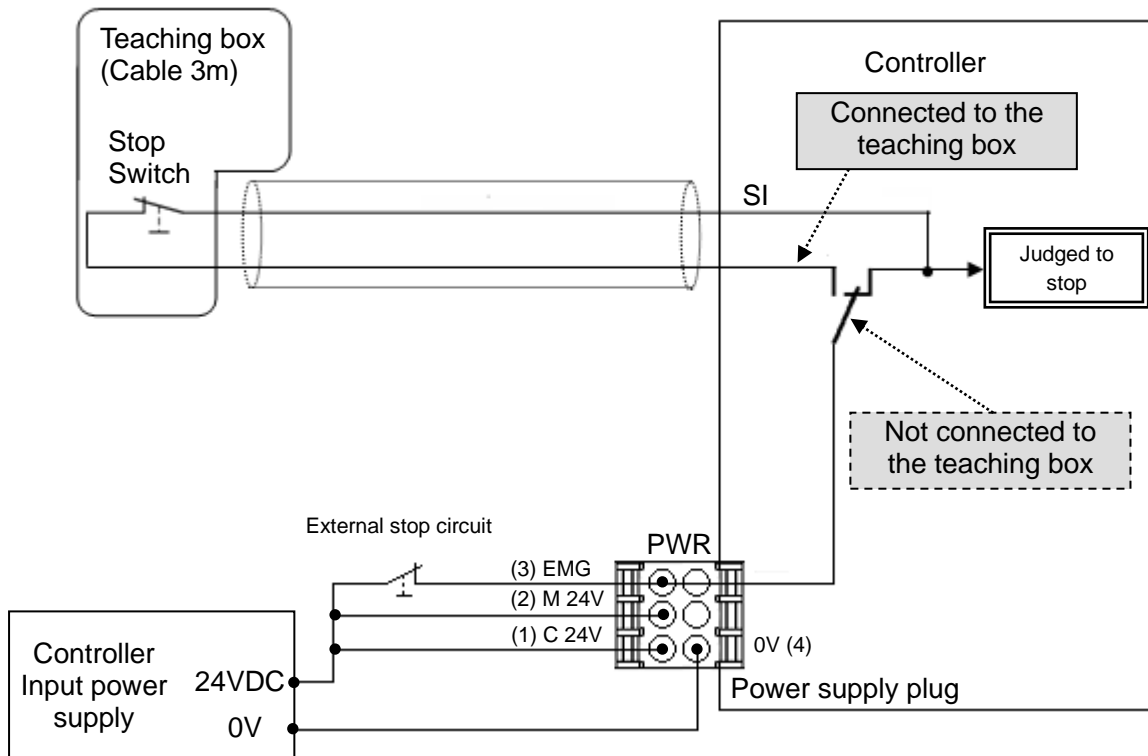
Teaching box
(Cable 3m)

Stop
Switch

Controller

Connected to the
teaching box

SI

Judged to
stop

Not connected to
the teaching box

External stop circuit

PWR

(3) EMG

(2) M 24V

(1) C 24V

0V (4)

Controller
Input power
supply

24VDC

0V

Power supply plug